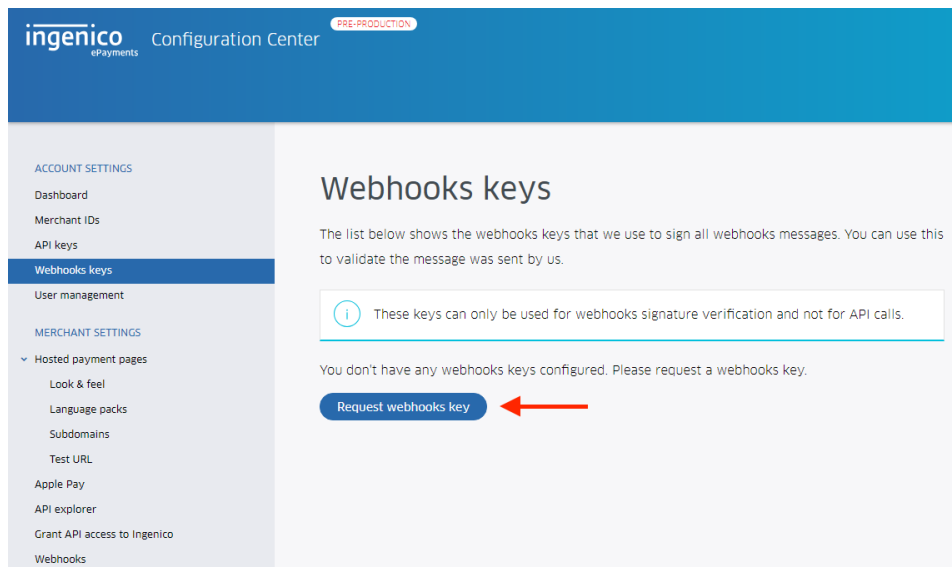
ingenico
ePayments
Configuration Center
PRE-PRODUCTION

ACCOUNT SETTINGS
Dashboard
Merchant IDs
API keys
Webhooks keys
User management

MERCHANT SETTINGS
Hosted payment pages
Look & feel
Language packs
Subdomains
Test URL
Apple Pay
API explorer
Grant API access to Ingenico
Webhooks

Webhooks keys

The list below shows the webhooks keys that we use to sign all webhooks messages. You can use this to validate the message was sent by us.

i These keys can only be used for webhooks signature verification and not for API calls.

You don't have any webhooks keys configured. Please request a webhooks key.

Request webhooks key